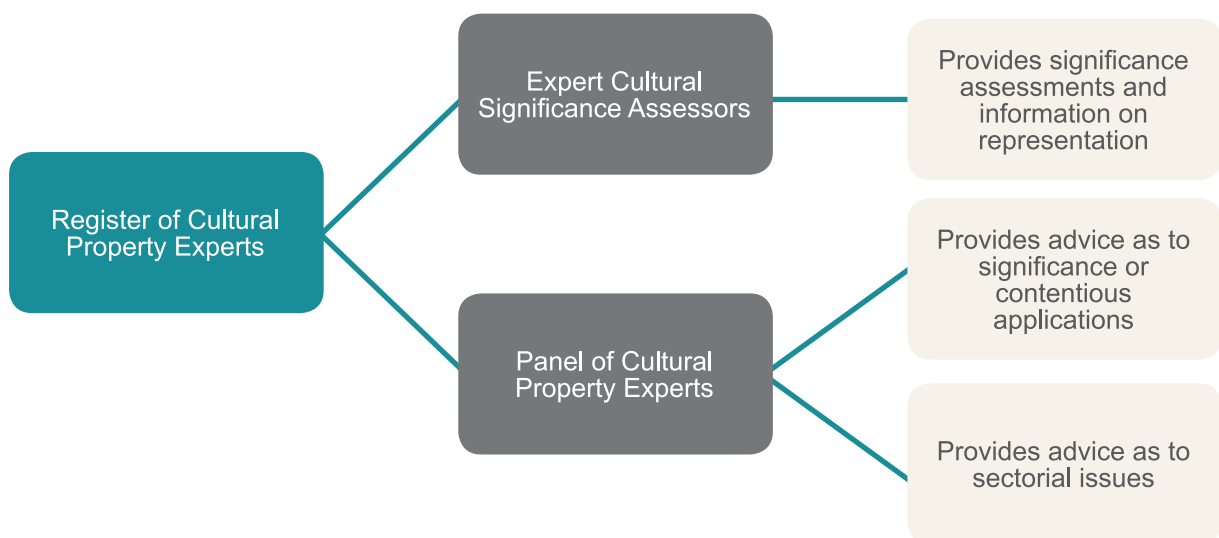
Register of Cultural Property Experts

Expert Cultural Significance Assessors

Provides significance assessments and information on representation

Panel of Cultural Property Experts

Provides advice as to significance or contentious applications

Provides advice as to sectorial issues